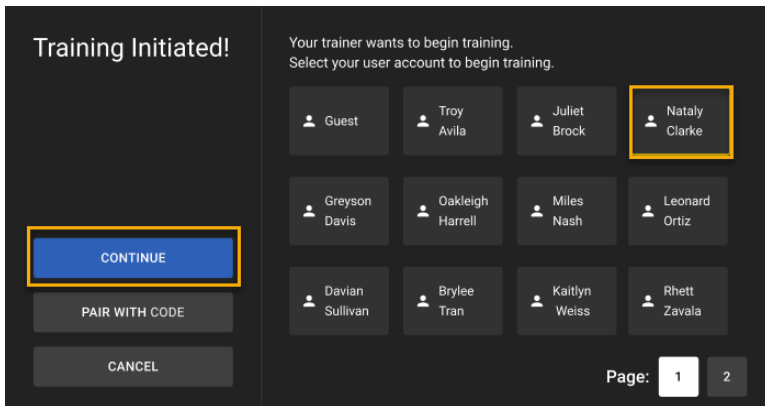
Training Initiated!

Your trainer wants to begin training.
Select your user account to begin training.

Guest

Troy Avila

Juliet Brock

Nataly Clarke

Greyson Davis

Oakleigh Harrell

Miles Nash

Leonard Ortiz

Davian Sullivan

Brylee Tran

Kaitlyn Weiss

Rhett Zavala

CONTINUE

PAIR WITH CODE

CANCEL

Page: 1 2